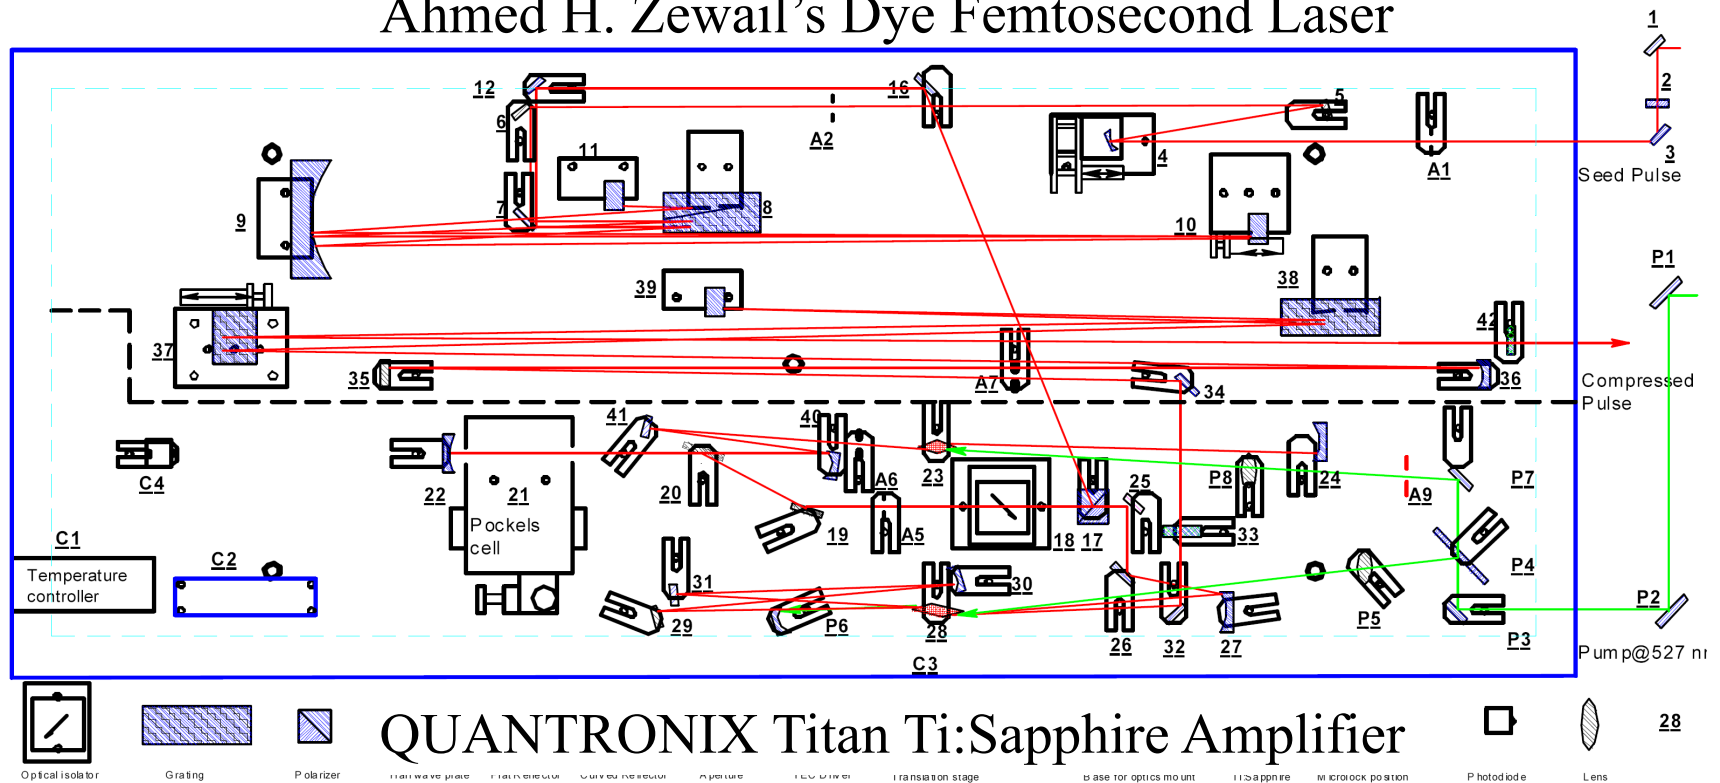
Ahmed H. Zewail's Dye Femtosecond Laser

1
2
3
Seed Pulse
12
16
5
6
A2
4
A1
11
9
7
8
10
P1
39
38
37
42
35
A7
34
36
Compressed Pulse
41
40
23
24
C4
22
21
20
A6
25
P8
A9
P7
Pockels cell
19
A5
18
17
33
C1
C2
Temperature controller
31
30
P4
29
P6
28
26
32
27
P5
P2
P3
C3
Pump@527 n

Optical isolator
Grating
Polarizer
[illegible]
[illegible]
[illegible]
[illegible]
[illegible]
Translation stage
QUANTRONIX Titan Ti:Sapphire Amplifier
Base for optics mount
Ti:Sapphire
Microlock position
Photodiode
Lens
28